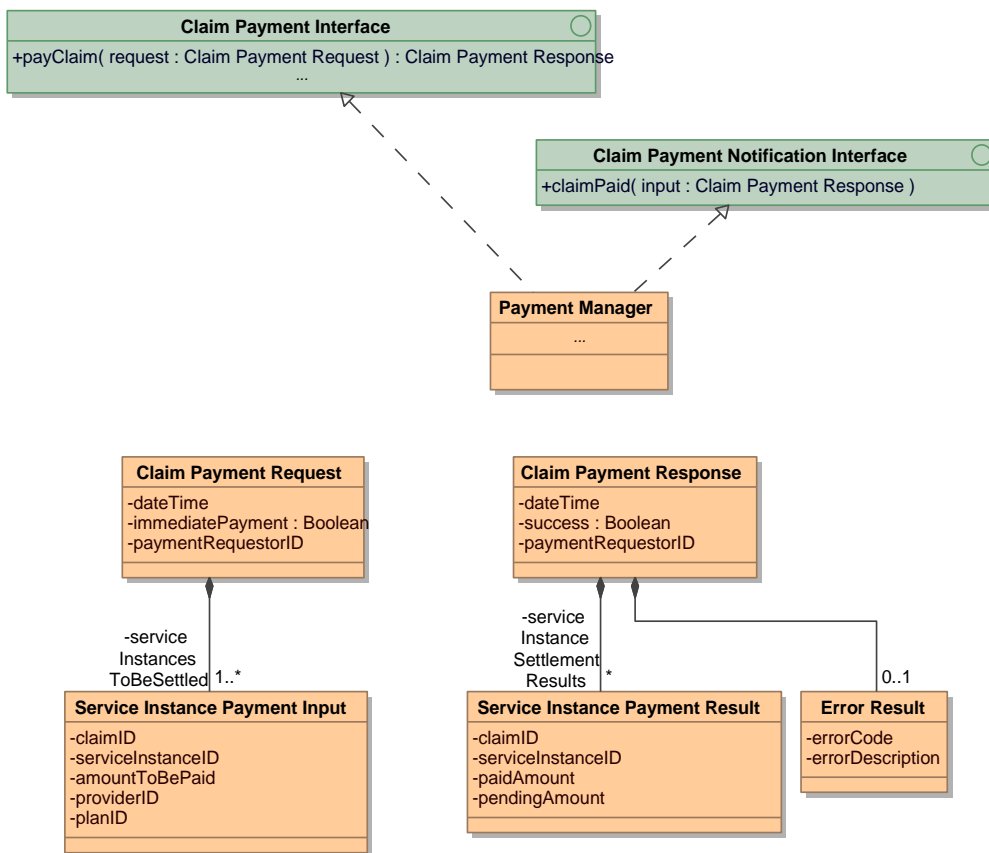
Claim Payment Interface
+payClaim( request : Claim Payment Request ) : Claim Payment Response
...

Claim Payment Notification Interface
+claimPaid( input : Claim Payment Response )

Payment Manager
...

Claim Payment Request
-dateTime
-immediatePayment : Boolean
-paymentRequestorID

Claim Payment Response
-dateTime
-success : Boolean
-paymentRequestorID

-service Instances ToBeSettled 1..*

-service Instance Settlement Results *

0..1

Service Instance Payment Input
-claimID
-serviceInstanceID
-amountToBePaid
-providerID
-planID

Service Instance Payment Result
-claimID
-serviceInstanceID
-paidAmount
-pendingAmount

Error Result
-errorCode
-errorDescription